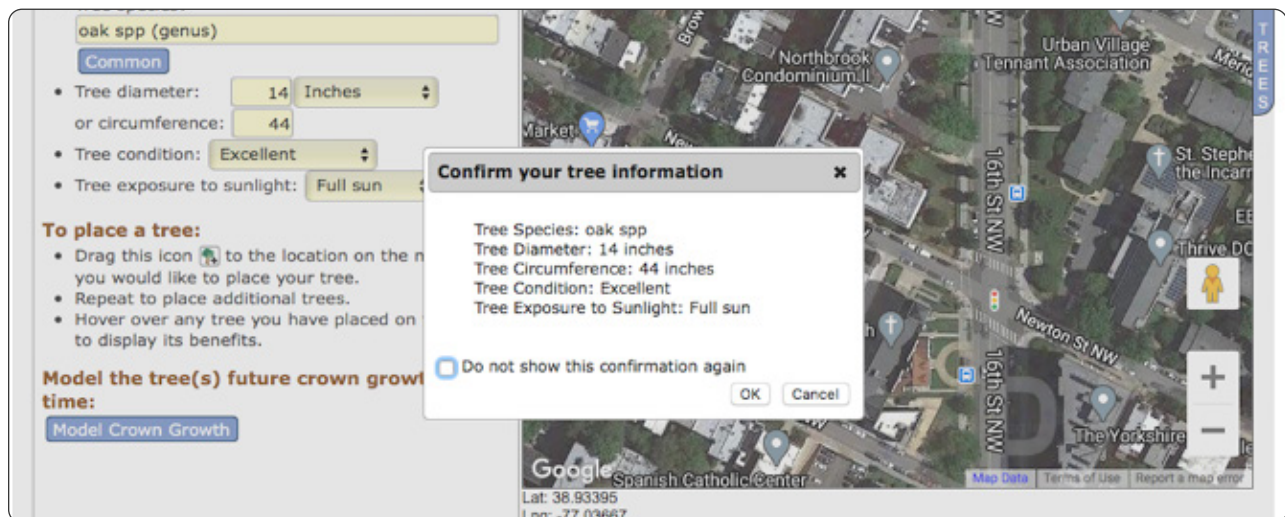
oak spp (genus)

Common

• Tree diameter: 14 Inches

or circumference: 44

• Tree condition: Excellent

• Tree exposure to sunlight: Full sun

To place a tree:

• Drag this icon to the location on the m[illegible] you would like to place your tree.
• Repeat to place additional trees.
• Hover over any tree you have placed on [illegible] to display its benefits.

Model the tree(s) future crown growt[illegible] time:

Model Crown Growth

Confirm your tree information ×

Tree Species: oak spp
Tree Diameter: 14 inches
Tree Circumference: 44 inches
Tree Condition: Excellent
Tree Exposure to Sunlight: Full sun

Do not show this confirmation again

OK Cancel

Northbrook Condominium II

Urban Village Tennant Association

Market

16th St NW

St. Stephe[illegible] the Incarn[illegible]

Thrive DC

Newton St NW

16th St NW

The Yorkshire

Spanish Catholic Center

Google

Map Data Terms of Use Report a map error

TREES

Lat: 38.93395
Lng: -77.03667